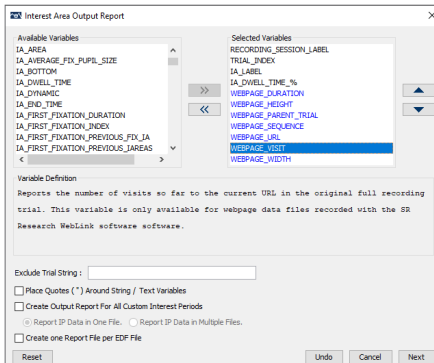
Interest Area Output Report

Available Variables
IA_AREA
IA_AVERAGE_FIX_PUPIL_SIZE
IA_BOTTOM
IA_DWELL_TIME
IA_DYNAMIC
IA_END_TIME
IA_FIRST_FIXATION_DURATION
IA_FIRST_FIXATION_INDEX
IA_FIRST_FIXATION_PREVIOUS_FIX_IA
IA_FIRST_FIXATION_PREVIOUS_IAREAS

>>
<<

Selected Variables
RECORDING_SESSION_LABEL
TRIAL_INDEX
IA_LABEL
IA_DWELL_TIME_%
WEBPAGE_DURATION
WEBPAGE_HEIGHT
WEBPAGE_PARENT_TRIAL
WEBPAGE_SEQUENCE
WEBPAGE_URL
WEBPAGE_VISIT
WEBPAGE_WIDTH

Variable Definition
Reports the number of visits so far to the current URL in the original full recording trial. This variable is only available for webpage data files recorded with the SR Research WebLink software software.

Exclude Trial String :

Place Quotes ( " ) Around String / Text Variables

Create Output Report For All Custom Interest Periods

Report IP Data in One File.

Report IP Data in Multiple Files.

Create one Report File per EDF File

Reset

Undo

Cancel

Next